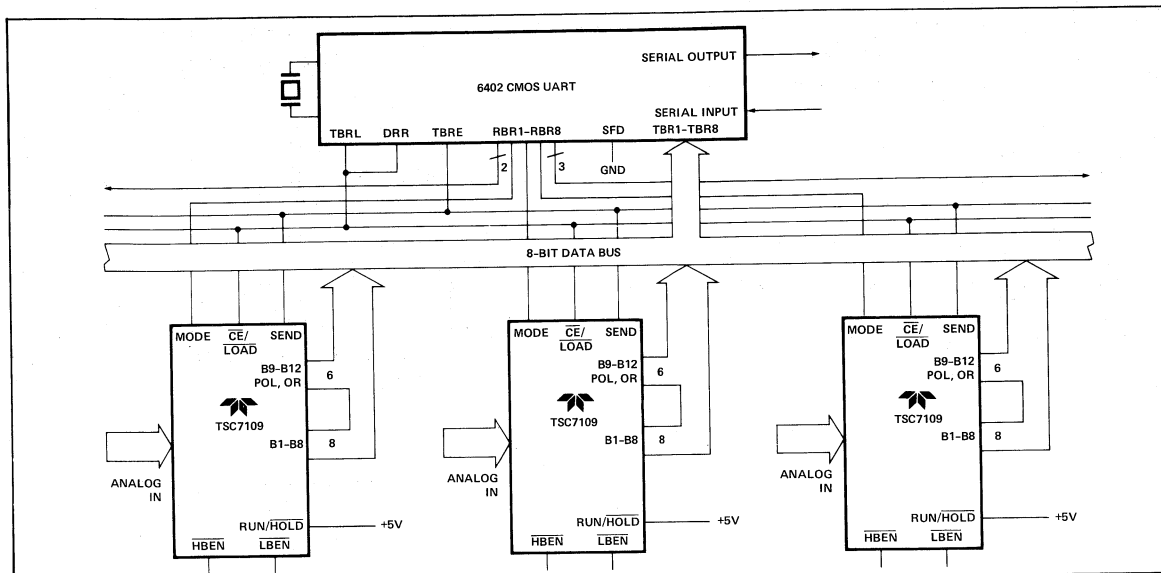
SERIAL OUTPUT

6402 CMOS UART

SERIAL INPUT

TBRL DRR TBRE RBR1–RBR8 SFD TBR1–TBR8

2

3

GND

8-BIT DATA BUS

MODE $\overline{CE}$/ $\overline{LOAD}$ SEND

B9–B12 POL, OR

6

TSC7109

B1–B8

8

ANALOG IN

RUN/$\overline{HOLD}$

+5V

$\overline{HBEN}$ $\overline{LBEN}$

MODE $\overline{CE}$/ $\overline{LOAD}$ SEND

B9–B12 POL, OR

6

TSC7109

B1–B8

8

ANALOG IN

RUN/$\overline{HOLD}$

+5V

$\overline{HBEN}$ $\overline{LBEN}$

MODE $\overline{CE}$/ $\overline{LOAD}$ SEND

B9–B12 POL, OR

6

TSC7109

B1–B8

8

ANALOG IN

RUN/$\overline{HOLD}$

+5V

$\overline{HBEN}$ $\overline{LBEN}$